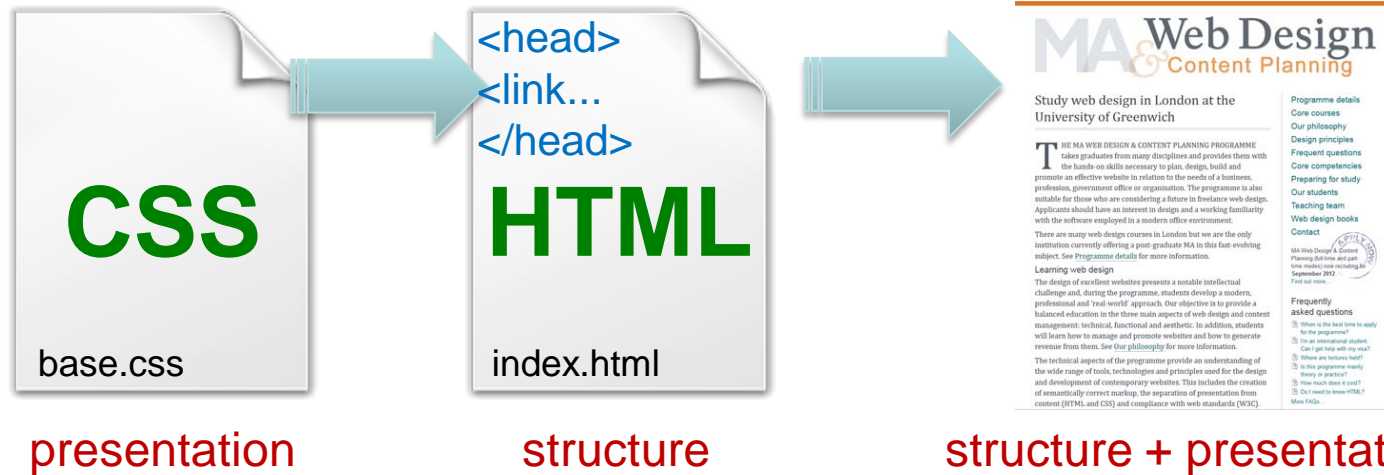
CSS

base.css

presentation

<head>
<link...
</head>

HTML

index.html

structure

MA Web Design & Content Planning

Study web design in London at the University of Greenwich

THE MA WEB DESIGN & CONTENT PLANNING PROGRAMME takes graduates from many disciplines and provides them with the hands-on skills necessary to plan, design, build and promote an effective website in relation to the needs of a business, profession, government office or organisation. The programme is also suitable for those who are considering a future in freelance web design. Applicants should have an interest in design and a working familiarity with the software employed in a modern office environment.

There are many web design courses in London but we are the only institution currently offering a post-graduate MA in this fast-evolving subject. See Programme details for more information.

Learning web design

The design of excellent websites presents a notable intellectual challenge and, during the programme, students develop a modern, professional and 'real-world' approach. Our objective is to provide a balanced education in the three main aspects of web design and content management: technical, functional and aesthetic. In addition, students will learn how to manage and promote websites and how to generate revenue from them. See Our philosophy for more information.

The technical aspects of the programme provide an understanding of the wide range of tools, technologies and principles used for the design and development of contemporary websites. This includes the creation of semantically correct markup, the separation of presentation from content (HTML and CSS) and compliance with web standards (W3C).

Programme details
Core courses
Our philosophy
Design principles
Frequent questions
Core competencies
Preparing for study
Our students
Teaching team
Web design books
Contact

APPLY NOW

MA Web Design & Content Planning (full-time and part time modes) now recruiting for September 2012
Find out more...

Frequently asked questions
When is the best time to apply for the programme?
I'm an international student Can I get help with my visa?
Where are lectures held?
Is this programme mainly theory or practice?
How much does it cost?
Do I need to know HTML?
More FAQs...

structure + presentat